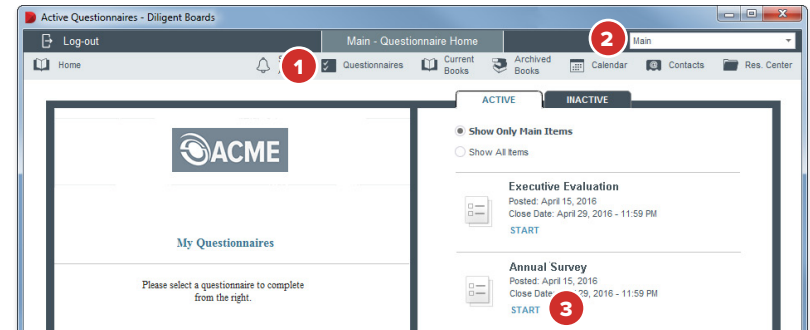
Active Questionnaires - Diligent Boards

Log-out

Main - Questionnaire Home

2

Main

Home

1

Questionnaires

Current Books

Archived Books

Calendar

Contacts

Res. Center

ACTIVE

INACTIVE

ACME

My Questionnaires

Please select a questionnaire to complete from the right.

Show Only Main Items

Show All Items

Executive Evaluation
Posted: April 15, 2016
Close Date: April 29, 2016 - 11:59 PM
START

Annual Survey
Posted: April 15, 2016
Close Date: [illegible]29, 2016 - 11:59 PM
START

3